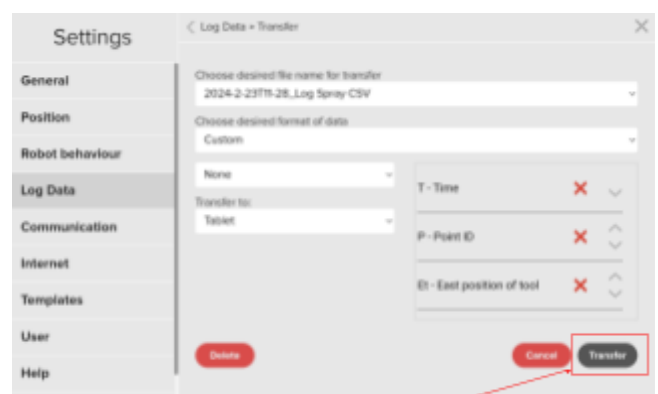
Settings

General
Position
Robot behaviour
Log Data
Communication
Internet
Templates
User
Help

Log Data » Transfer

Choose desired file name for transfer
2024-2-23T11-28_Log Spray-CSV

Choose desired format of data
Custom

None

Transfer to:
Tablet

T - Time
P - Point ID
Et - East position of tool

Delete
Cancel
Transfer